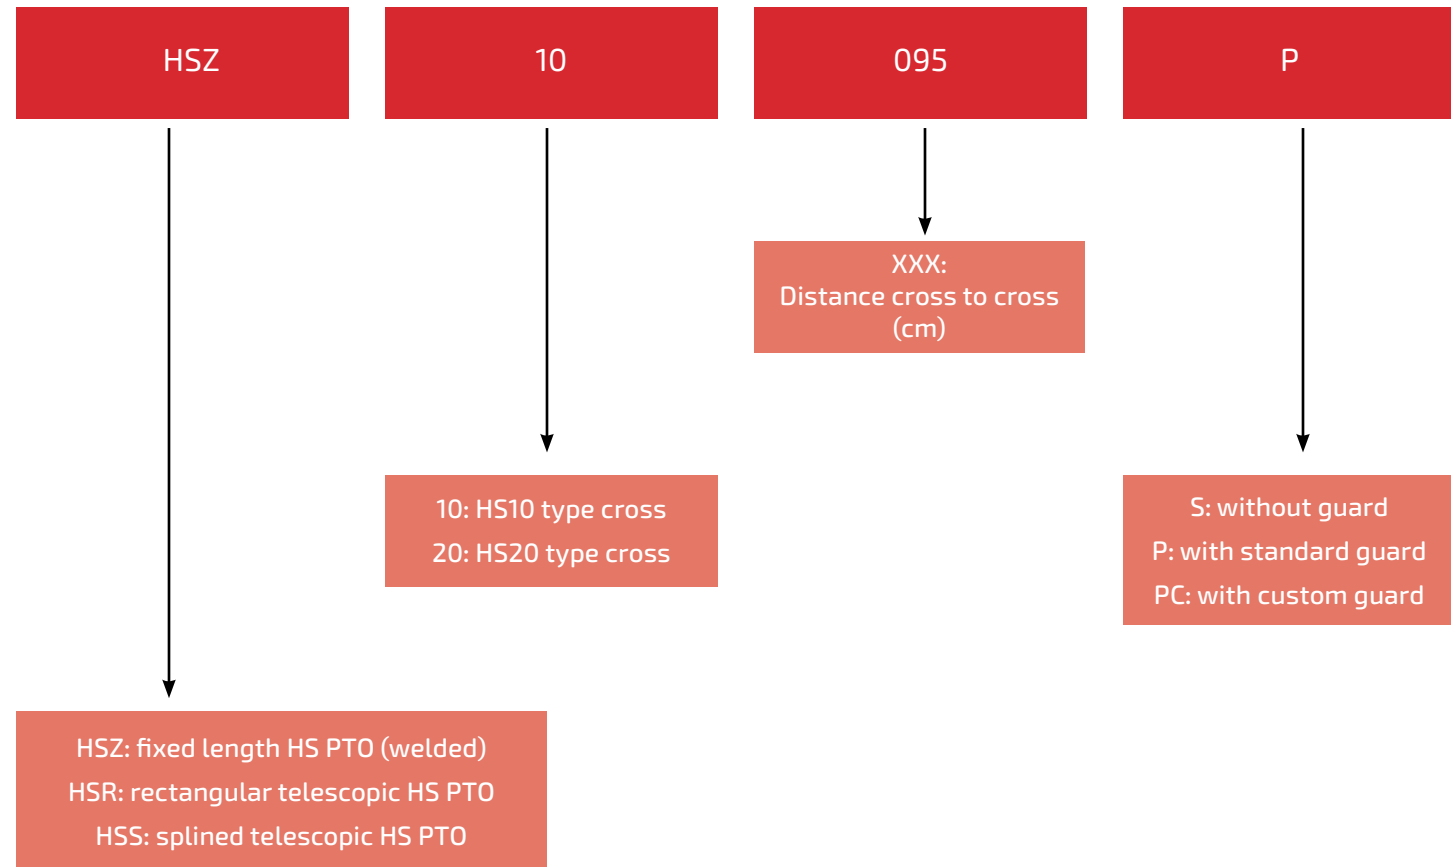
HSZ

10

095

P

XXX:
Distance cross to cross
(cm)

10: HS10 type cross
20: HS20 type cross

S: without guard
P: with standard guard
PC: with custom guard

HSZ: fixed length HS PTO (welded)
HSR: rectangular telescopic HS PTO
HSS: splined telescopic HS PTO